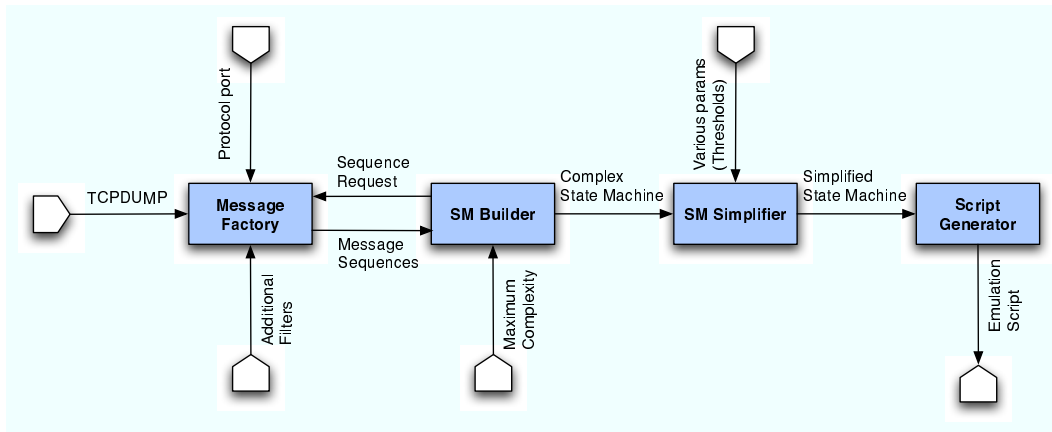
Protocol port

TCPDUMP

Message Factory

Additional Filters

Sequence Request

Message Sequences

SM Builder

Maximum Complexity

Complex State Machine

Various params (Thresholds)

SM Simplifier

Simplified State Machine

Script Generator

Emulation Script